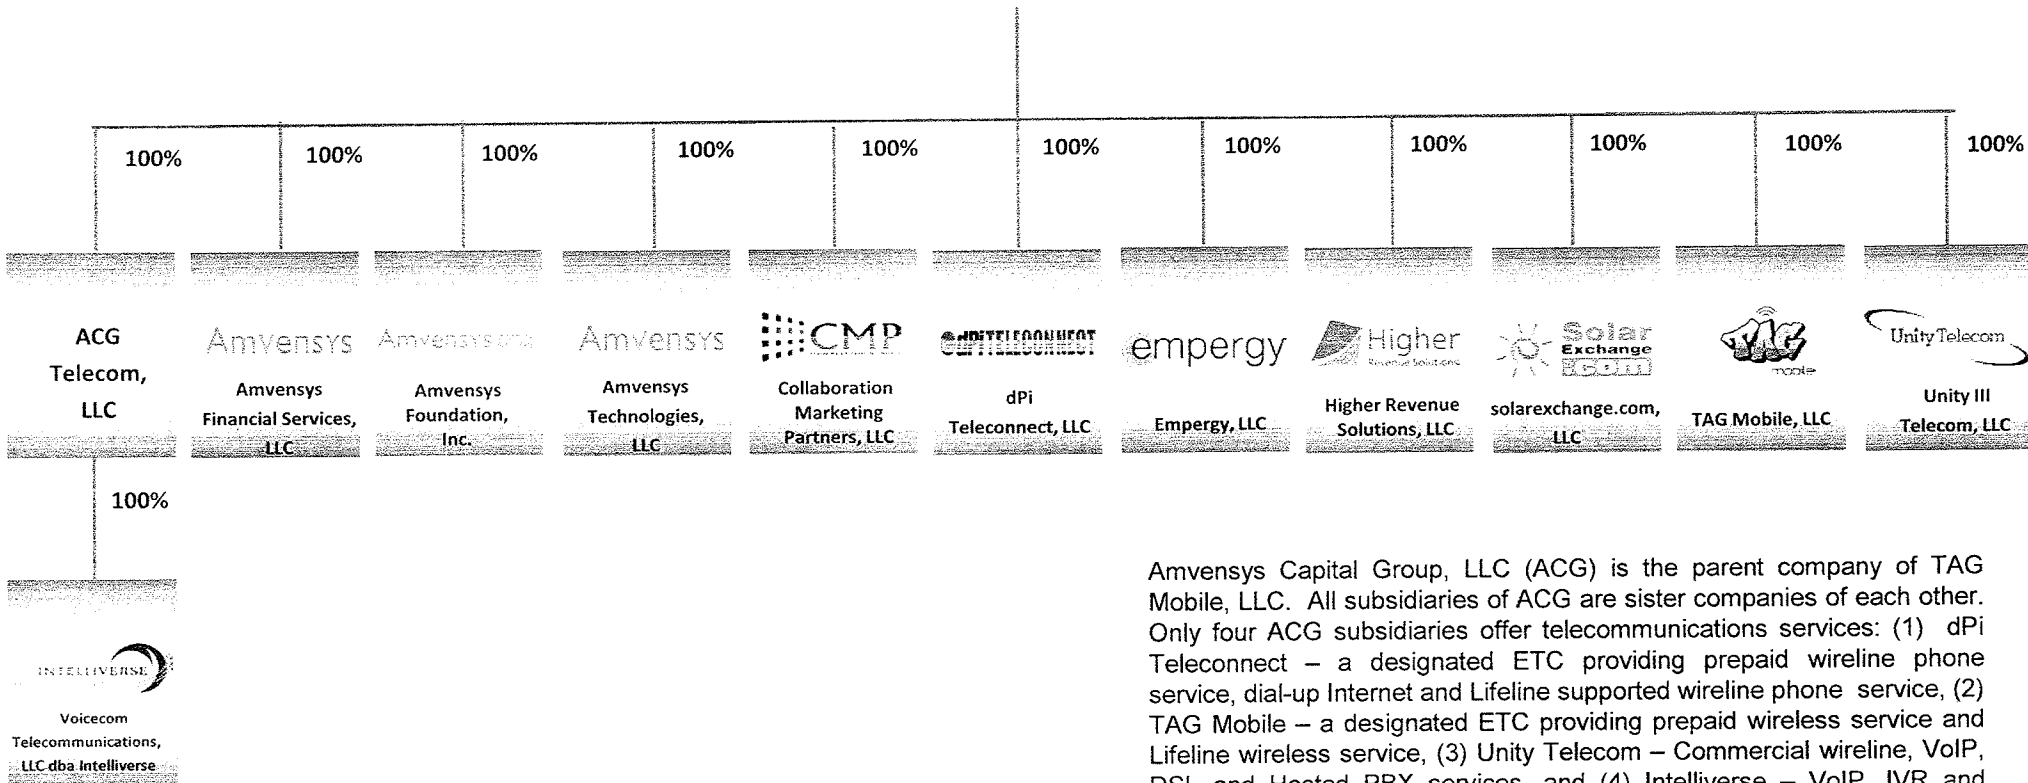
100%

100%

100%

100%

100%

100%

100%

100%

100%

100%

100%

ACG Telecom, LLC

Amvensys
Amvensys Financial Services, LLC

Amvensys
Amvensys Foundation, Inc.

Amvensys
Amvensys Technologies, LLC

CMP
Collaboration Marketing Partners, LLC

dPiTELECONNECT
dPi Teleconnect, LLC

empergy
Empergy, LLC

Higher
Higher Revenue Solutions, LLC

Solar Exchange .com
solarexchange.com, LLC

TAG mobile
TAG Mobile, LLC

Unity Telecom
Unity III Telecom, LLC

100%

INTELLIVERSE
Voicecom Telecommunications, LLC dba Intelliverse

Amvensys Capital Group, LLC (ACG) is the parent company of TAG Mobile, LLC. All subsidiaries of ACG are sister companies of each other. Only four ACG subsidiaries offer telecommunications services: (1) dPi Teleconnect – a designated ETC providing prepaid wireline phone service, dial-up Internet and Lifeline supported wireline phone service, (2) TAG Mobile – a designated ETC providing prepaid wireless service and Lifeline wireless service, (3) Unity Telecom – Commercial wireline, VoIP, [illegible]